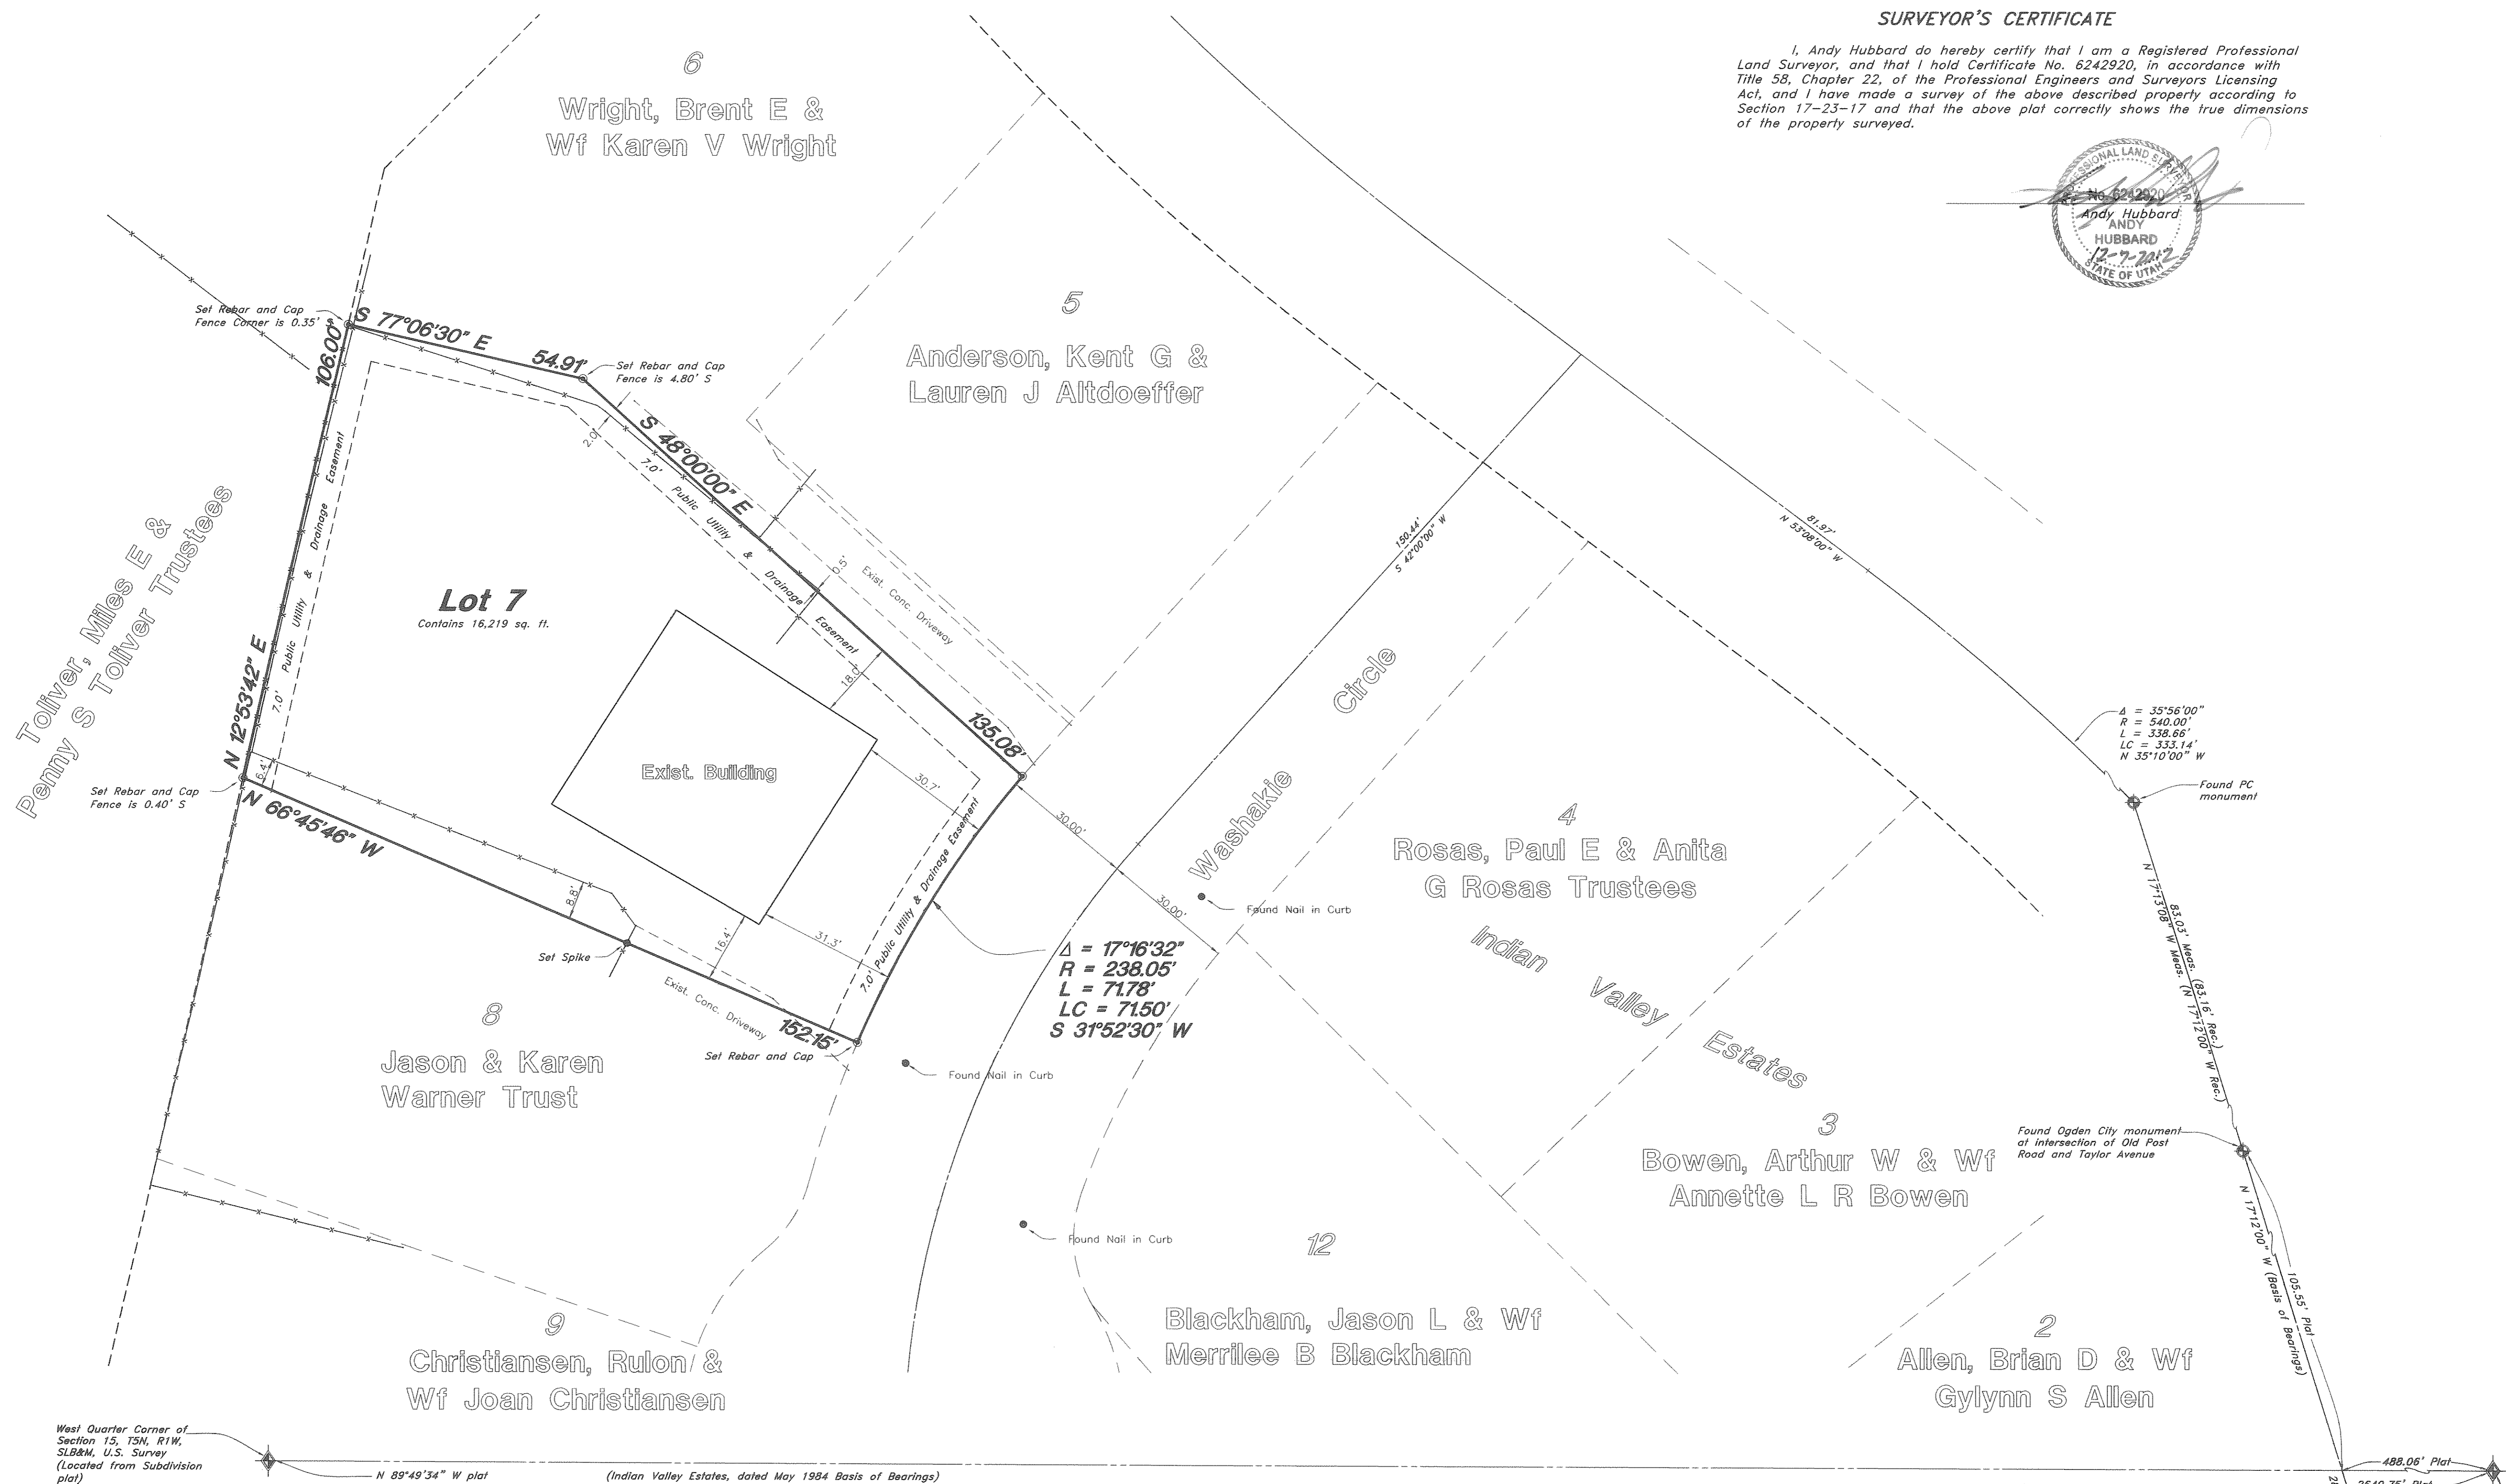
SURVEYOR'S CERTIFICATE

I, Andy Hubbard do hereby certify that I am a Registered Professional Land Surveyor, and that I hold Certificate No. 6242920, in accordance with Title 58, Chapter 22, of the Professional Engineers and Surveyors Licensing Act, and I have made a survey of the above described property according to Section 17-23-17 and that the above plat correctly shows the true dimensions of the property surveyed.

PROFESSIONAL LAND SURVEYOR
No. 6242920
Andy Hubbard
ANDY HUBBARD
12-7-2012
STATE OF UTAH

6
Wright, Brent E &
Wf Karen V Wright

5
Anderson, Kent G &
Lauren J Altdoeffer

Set Rebar and Cap
Fence Corner is 0.35'

S 77°06'30" E
54.91'
Set Rebar and Cap
Fence is 4.80' S

106.00'
S 48°00'00" E
2.0'
7.0' Public Utility & Drainage Easement
0.5'
Exist. Conc. Driveway
18.0'
135.08'

Toliver, Miles E &
Penny S Toliver Trustees

Lot 7
Contains 16,219 sq. ft.

7.0' Public Utility & Drainage Easement
N 12°53'42" E

Exist. Building
30.7'

6.4'
Set Rebar and Cap
Fence is 0.40' S
N 66°45'46" W

8.8'
16.4'
31.3'
7.0' Public Utility & Drainage Easement
Set Spike
Exist. Conc. Driveway
152.15'
Set Rebar and Cap

Δ = 17°16'32"
R = 238.05'
L = 71.78'
LC = 71.50'
S 31°52'30" W

Found Nail in Curb

8
Jason & Karen
Warner Trust

9
Christiansen, Rulon &
Wf Joan Christiansen

30.00'
30.00'
Washakie Circle
Found Nail in Curb
150.44'
S 42°00'00" W

81.97'
N 53°08'00" W

4
Rosas, Paul E & Anita
G Rosas Trustees

Indian Valley Estates

Δ = 35°56'00"
R = 540.00'
L = 338.66'
LC = 333.14'
N 35°10'00" W
Found PC monument

N 17°13'08" W Meas. (N 17°12'00" W Rec.)
83.03' Meas. (83.16' Rec.)

Found Ogden City monument at intersection of Old Post Road and Taylor Avenue

3
Bowen, Arthur W & Wf
Annette L R Bowen

Found Nail in Curb

12
Blackham, Jason L & Wf
Merrilee B Blackham

N 17°12'00" W (Basis of Bearings)
105.55' Plat

2
Allen, Brian D & Wf
Gylynn S Allen

West Quarter Corner of Section 15, T5N, R1W, SLB&M, U.S. Survey (Located from Subdivision plat)
N 89°49'34" W plat
(Indian Valley Estates, dated May 1984 Basis of Bearings)
488.06' Plat
2640.75' Plat